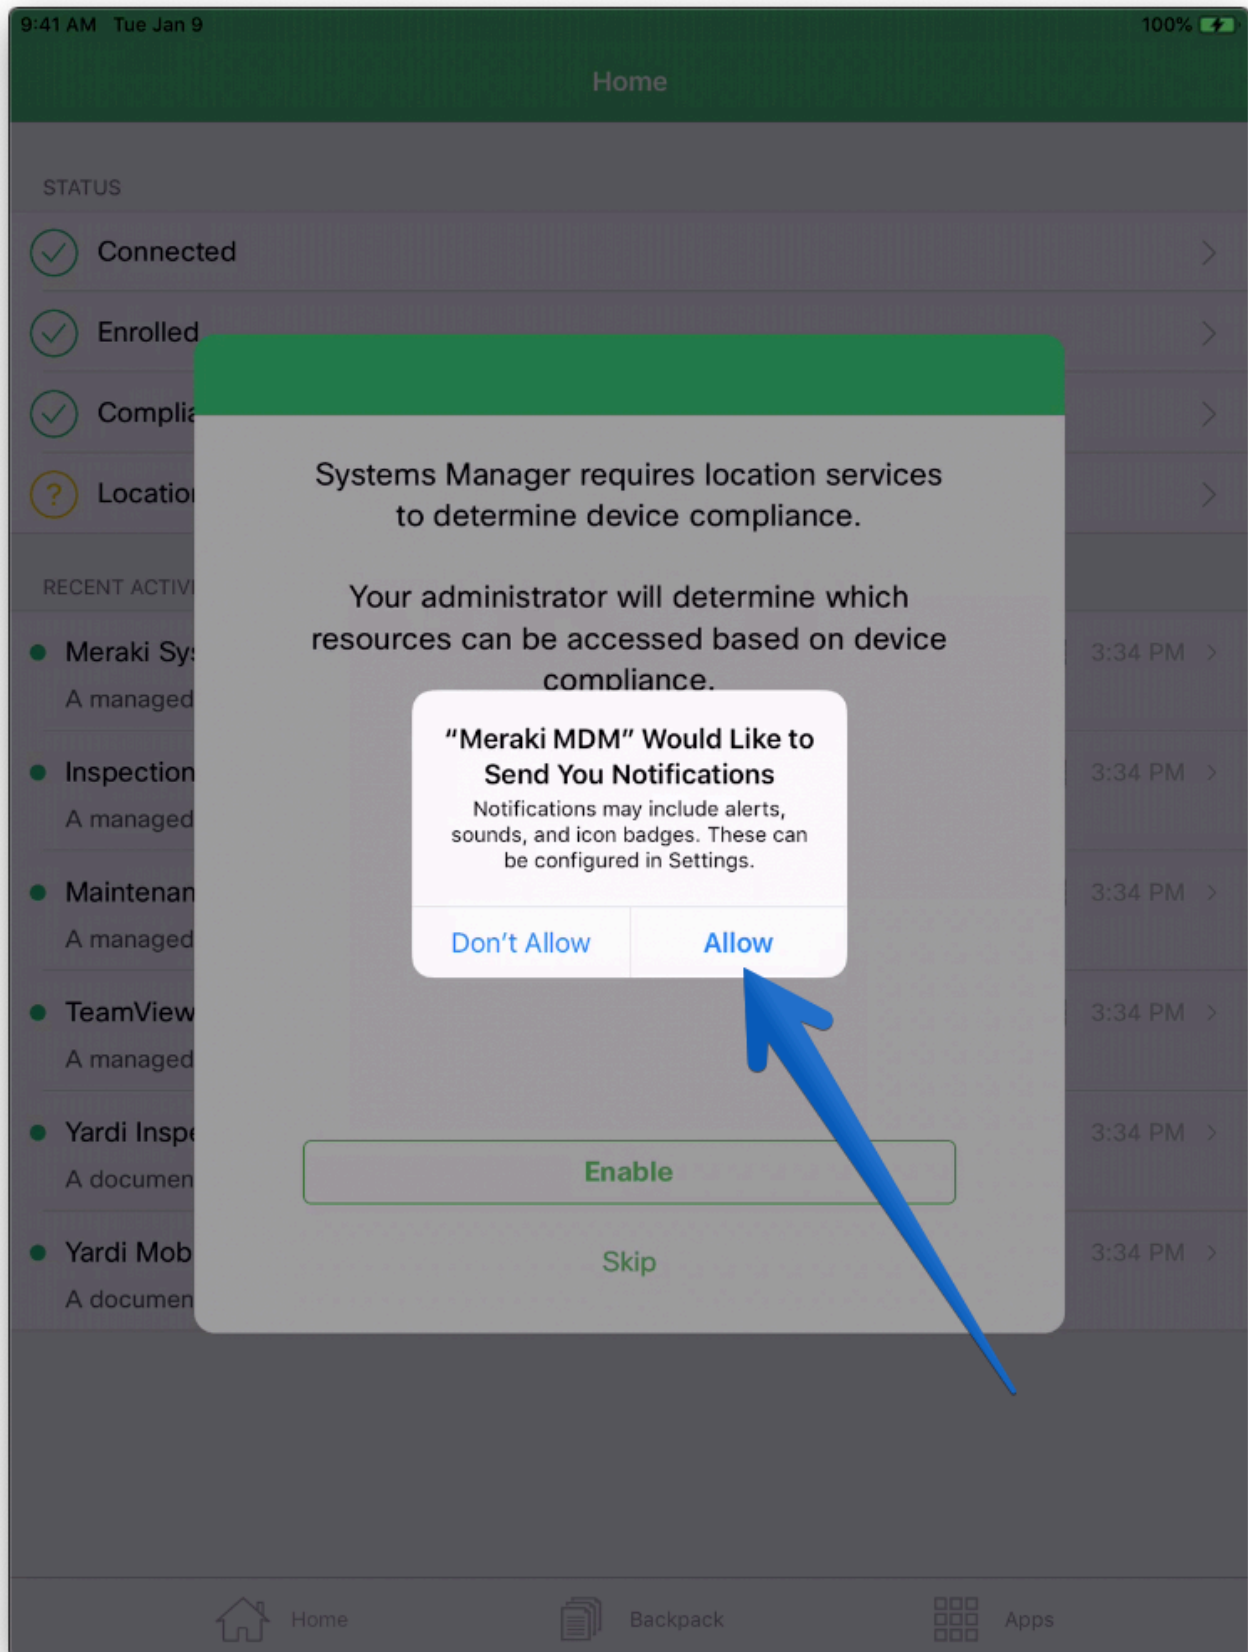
9:41 AM Tue Jan 9

100%

Home

STATUS

Connected

Enrolled

Complia

Locatio

RECENT ACTIV

Meraki Sy

A managed

3:34 PM

Inspection

A managed

3:34 PM

Maintenan

A managed

3:34 PM

TeamView

A managed

3:34 PM

Yardi Insp

A documen

3:34 PM

Yardi Mob

A documen

3:34 PM

Systems Manager requires location services to determine device compliance.

Your administrator will determine which resources can be accessed based on device compliance.

“Meraki MDM” Would Like to Send You Notifications

Notifications may include alerts, sounds, and icon badges. These can be configured in Settings.

Don’t Allow

Allow

Enable

Skip

Home

Backpack

Apps